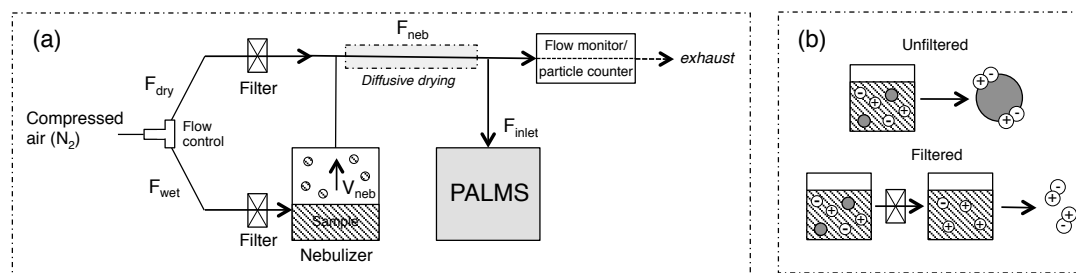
(a)

$F_{neb}$

Filter

Diffusive drying

Flow monitor/ particle counter

exhaust

$F_{dry}$

Compressed air ($N_2$)

Flow control

$F_{inlet}$

$F_{wet}$

$V_{neb}$

Sample

PALMS

Filter

Nebulizer

(b)

Unfiltered

Filtered